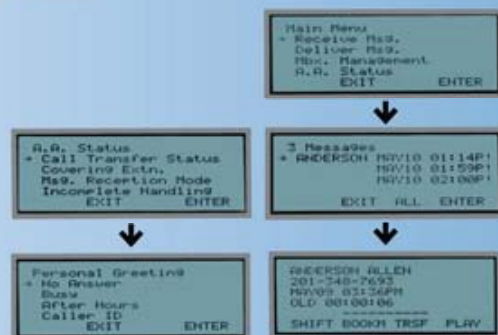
Main Menu
* Receive Msg.
Deliver Msg.
Mbx. Management
A.A. Status
EXIT ENTER

A.A. Status
* Call Transfer Status
Covering Extn.
Msg. Reception Mode
Incomplete Handling
EXIT ENTER

3 Messages
* ANDERSON MAY10 01:14P
MAY10 01:59P
MAY10 02:00P
EXIT ALL ENTER

Personal Greeting
* No Answer
Busy
After Hours
Caller ID
EXIT ENTER

ANDERSON ALLEN
201-348-7693
MAY09 03:36PM
OLD 00:00:06
SHIFT BOOKM TRSF PLAY